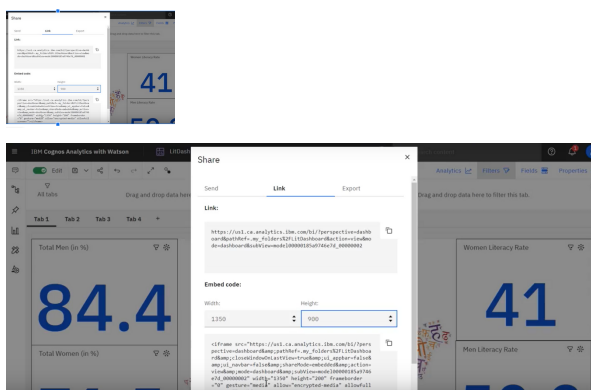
Share

Send Link Export

Link:

Embed code:

Width: Height:

41

IBM Cognos Analytics with Watson

Edit

All tabs

Drag and drop data here

Tab 1 Tab 2 Tab 3 Tab 4 +

Total Men (in %)

84.4

Total Women (in %)

Share

Send Link Export

Link:

https://us1.ca.analytics.ibm.com/bi/?perspective=dashboard&pathRef=.my_folders%2FLitDashboard&action=view&mode=dashboard&subView=model00000185a974e7d_00000002

Embed code:

Width: Height:

1350 900

<iframe src="https://us1.ca.analytics.ibm.com/bi/?perspective=dashboard&amp;pathRef=.my_folders%2FLitDashboard&amp;closeWindowOnLastView=true&amp;ui_appbar=false&amp;ui_navbar=false&amp;shareMode=embedded&amp;action=view&amp;mode=dashboard&amp;subView=model00000185a974e7d_00000002" width="1350" height="900" frameborder="0" gesture="media" allow="encrypted-media" allowfull

Analytics Filters Fields Properties

Drag and drop data here to filter this tab.

Women Literacy Rate

41

Men Literacy Rate